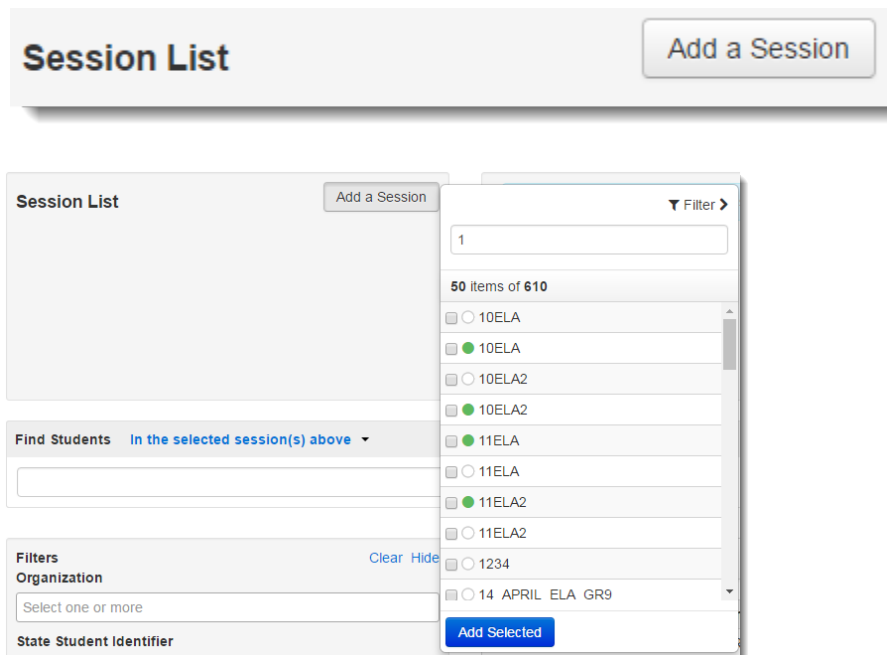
Session List

Add a Session

Session List

Add a Session

Filter

1

50 items of 610

10ELA

10ELA

10ELA2

10ELA2

11ELA

11ELA

11ELA2

11ELA2

1234

14 APRIL ELA GR9

Add Selected

Find Students In the selected session(s) above

Filters

Clear Hide

Organization

Select one or more

State Student Identifier